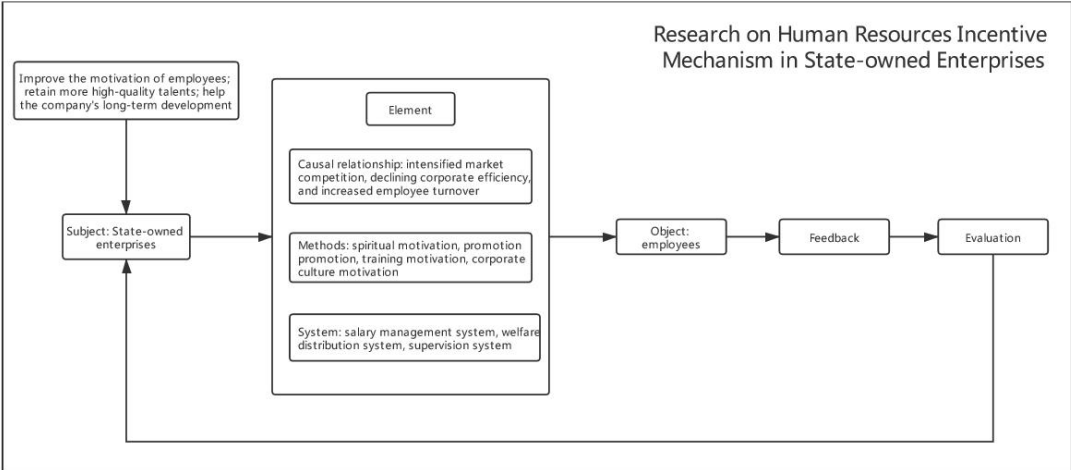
Research on Human Resources Incentive Mechanism in State-owned Enterprises

Improve the motivation of employees; retain more high-quality talents; help the company's long-term development

Subject: State-owned enterprises

Element

Causal relationship: intensified market competition, declining corporate efficiency, and increased employee turnover

Methods: spiritual motivation, promotion promotion, training motivation, corporate culture motivation

System: salary management system, welfare distribution system, supervision system

Object: employees

Feedback

Evaluation